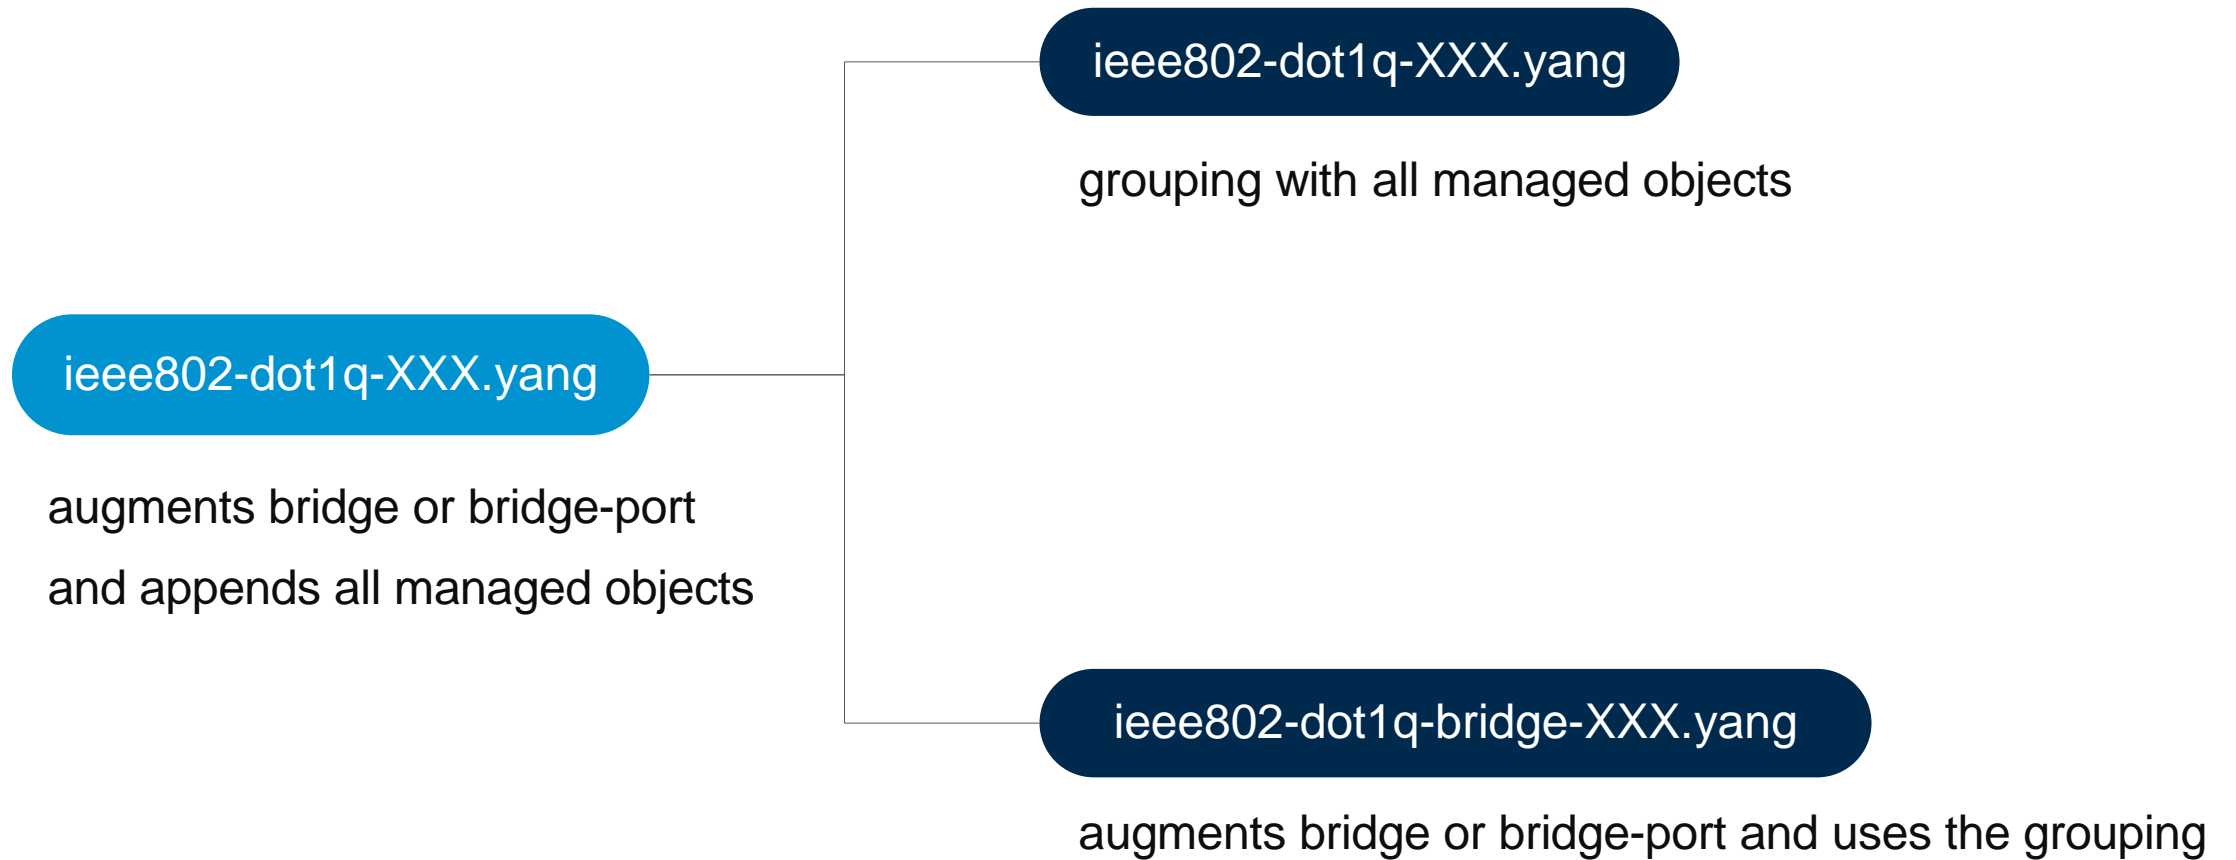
ieee802-dot1q-XXX.yang

grouping with all managed objects

ieee802-dot1q-XXX.yang

augments bridge or bridge-port

and appends all managed objects

ieee802-dot1q-bridge-XXX.yang

augments bridge or bridge-port and uses the grouping